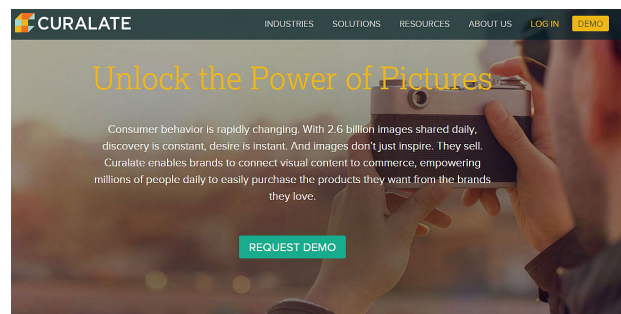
CURALATE

INDUSTRIES SOLUTIONS RESOURCES ABOUT US LOG IN DEMO

Unlock the Power of Pictures

Consumer behavior is rapidly changing. With 2.6 billion images shared daily, discovery is constant, desire is instant. And images don't just inspire. They sell. Curalate enables brands to connect visual content to commerce, empowering millions of people daily to easily purchase the products they want from the brands they love.

REQUEST DEMO